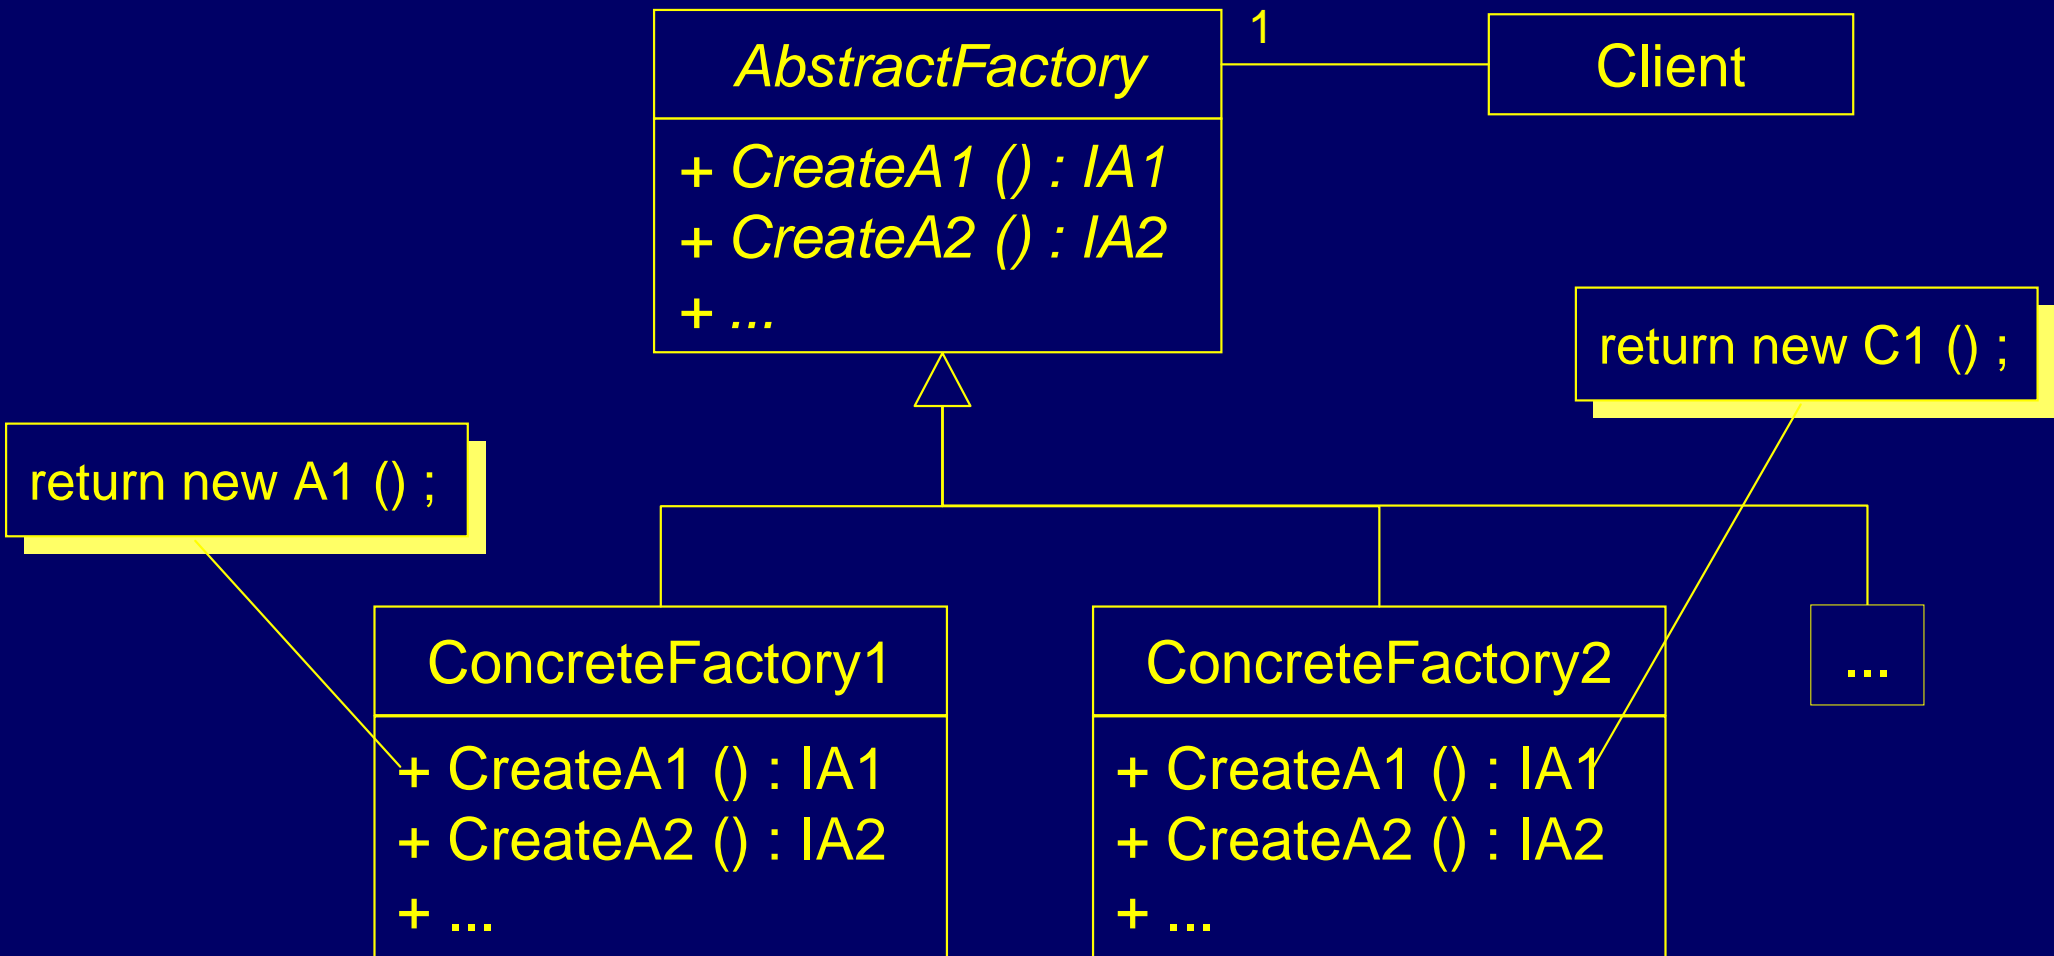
AbstractFactory

+ CreateA1 () : IA1
+ CreateA2 () : IA2
+ ...

1

Client

return new C1 () ;

return new A1 () ;

ConcreteFactory1

+ CreateA1 () : IA1
+ CreateA2 () : IA2
+ ...

ConcreteFactory2

+ CreateA1 () : IA1
+ CreateA2 () : IA2
+ ...

...